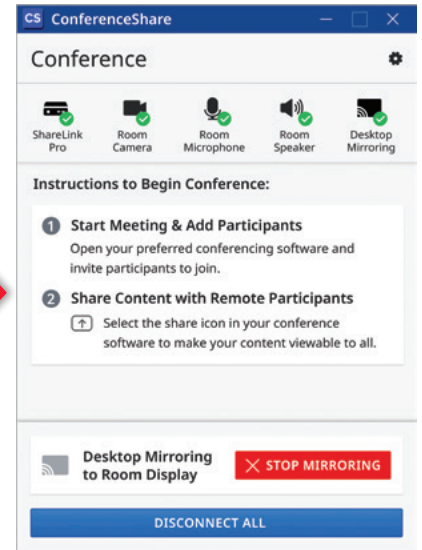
CS ConferenceShare

Conference

ShareLink Pro
Room Camera
Room Microphone
Room Speaker
Desktop Mirroring

Instructions to Begin Conference:

1 Start Meeting & Add Participants
Open your preferred conferencing software and invite participants to join.

2 Share Content with Remote Participants
Select the share icon in your conference software to make your content viewable to all.

Desktop Mirroring to Room Display

STOP MIRRORING

DISCONNECT ALL